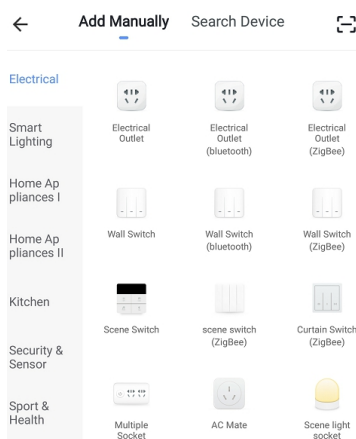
Add Manually Search Device

Electrical

Smart Lighting

Home Ap pliances I

Home Ap pliances II

Kitchen

Security & Sensor

Sport & Health

Electrical Outlet

Electrical Outlet (bluetooth)

Electrical Outlet (ZigBee)

Wall Switch

Wall Switch (bluetooth)

Wall Switch (ZigBee)

Scene Switch

scene switch (ZigBee)

Curtain Switch (ZigBee)

Multiple Socket

AC Mate

Scene light socket